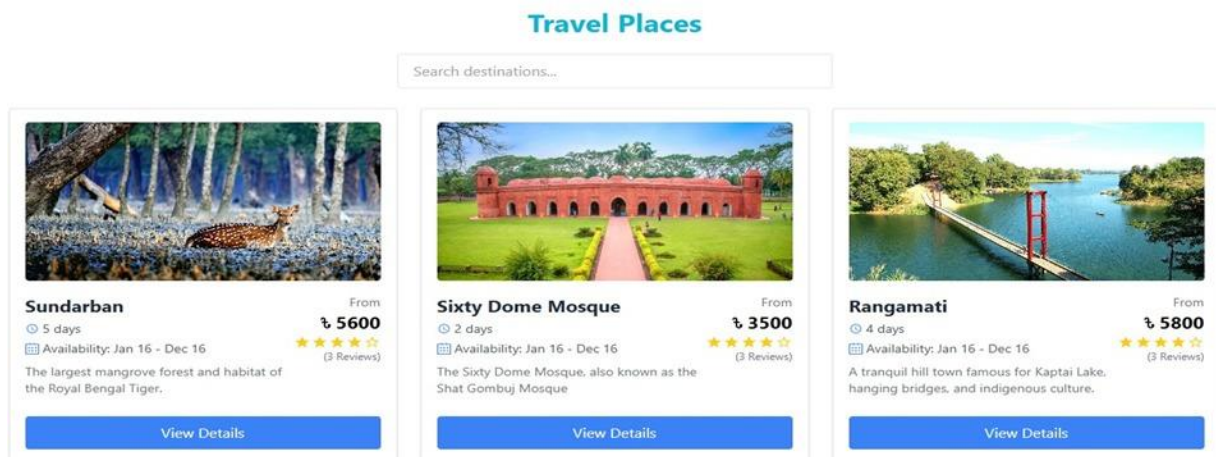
Travel Places

Search destinations...

Sundarban
5 days
Availability: Jan 16 - Dec 16
From
৳ 5600
(3 Reviews)
The largest mangrove forest and habitat of the Royal Bengal Tiger.
View Details

Sixty Dome Mosque
2 days
Availability: Jan 16 - Dec 16
From
৳ 3500
(3 Reviews)
The Sixty Dome Mosque, also known as the Shat Gombuj Mosque
View Details

Rangamati
4 days
Availability: Jan 16 - Dec 16
From
৳ 5800
(3 Reviews)
A tranquil hill town famous for Kaptai Lake, hanging bridges, and indigenous culture.
View Details